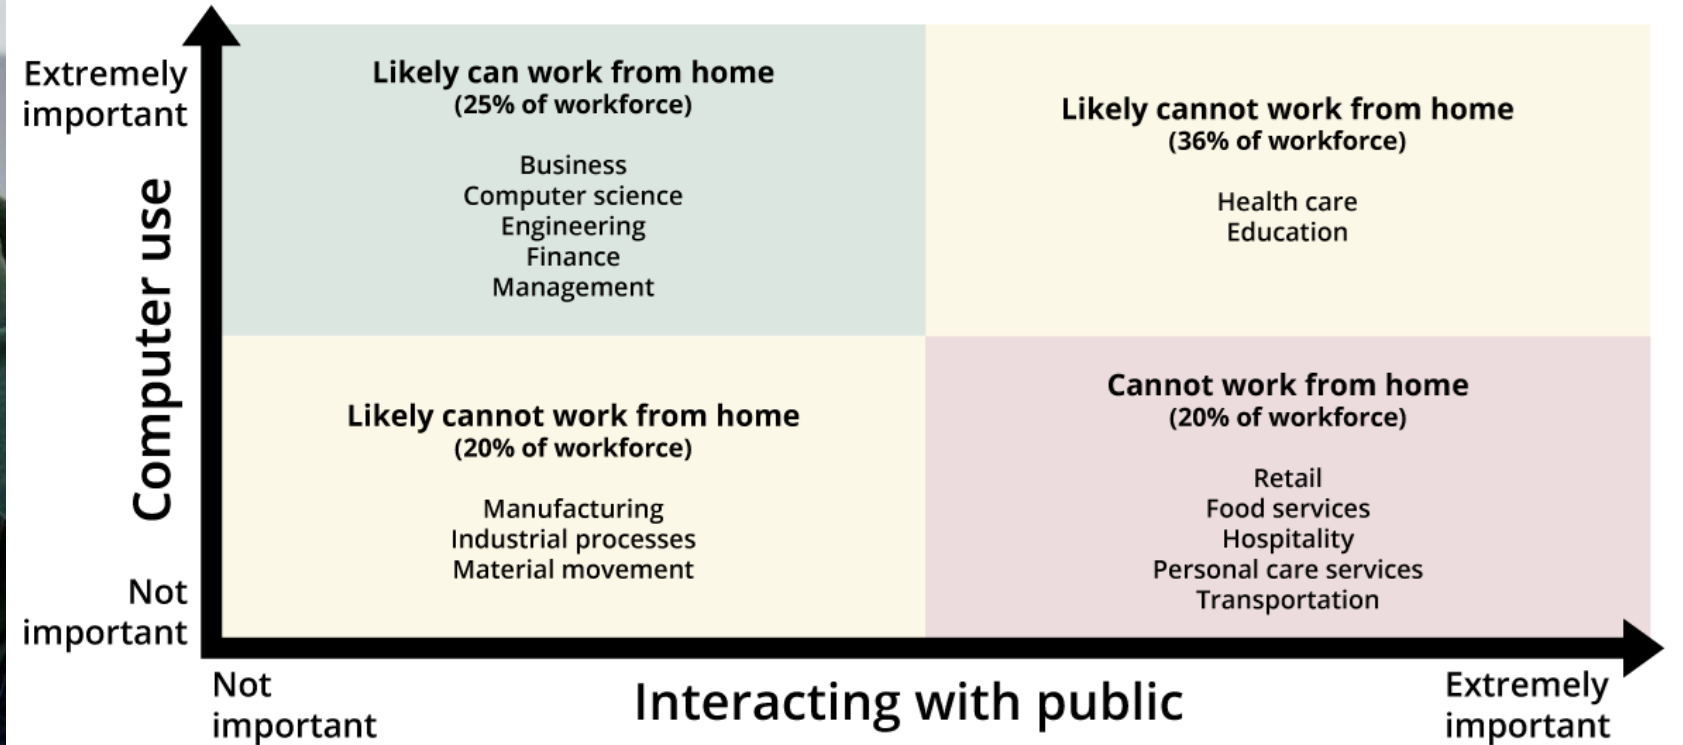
Extremely important

Computer use

Not important

Likely can work from home
(25% of workforce)

Business
Computer science
Engineering
Finance
Management

Likely cannot work from home
(36% of workforce)

Health care
Education

Likely cannot work from home
(20% of workforce)

Manufacturing
Industrial processes
Material movement

Cannot work from home
(20% of workforce)

Retail
Food services
Hospitality
Personal care services
Transportation

Not important

Interacting with public

Extremely important